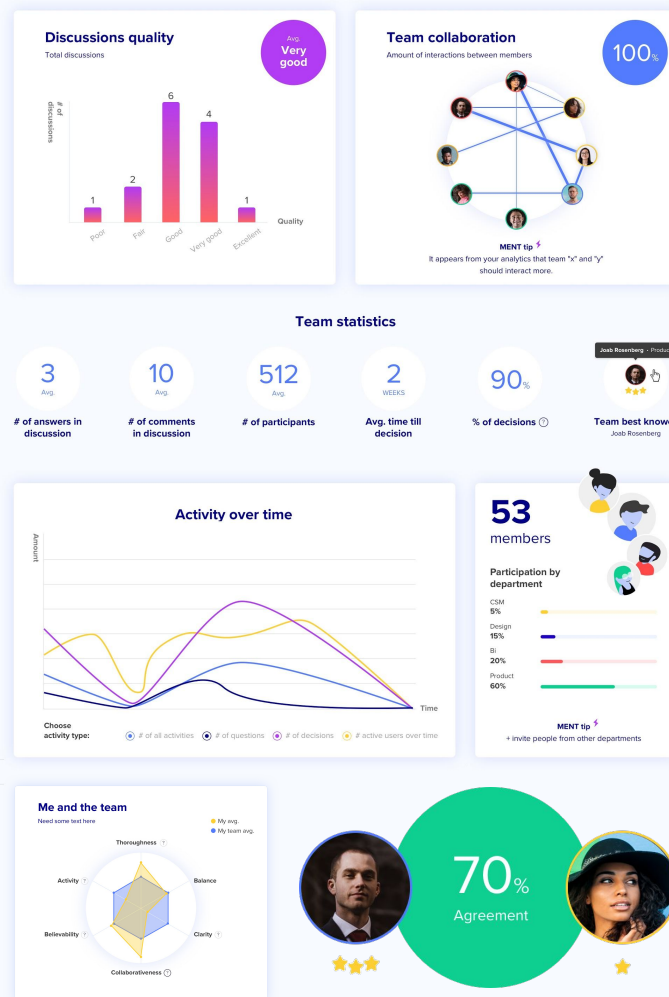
Discussions quality
Total discussions

Avg.
Very good

# of discussions

1
2
6
4
1

Poor
Fair
Good
Very good
Excellent

Quality

Team collaboration
Amount of interactions between members

100%

MENT tip
It appears from your analytics that team "x" and "y" should interact more.

Team statistics

3
Avg.
# of answers in discussion

10
Avg.
# of comments in discussion

512
Avg.
# of participants

2
WEEKS
Avg. time till decision

90%
% of decisions ?

Joab Rosenberg • Produ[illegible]
Team best know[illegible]
Joab Rosenberg

Activity over time

Amount

Time

Choose activity type:
# of all activities
# of questions
# of decisions
# active users over time

53
members

Participation by department

CSM
5%

Design
15%

Bi
20%

Product
60%

MENT tip
+ invite people from other departments

Me and the team
Need some text here

My avg.
My team avg.

Thoroughness ?
Balance
Clarity ?
Collaborativeness ?
Believability ?
Activity ?

70%
Agreement